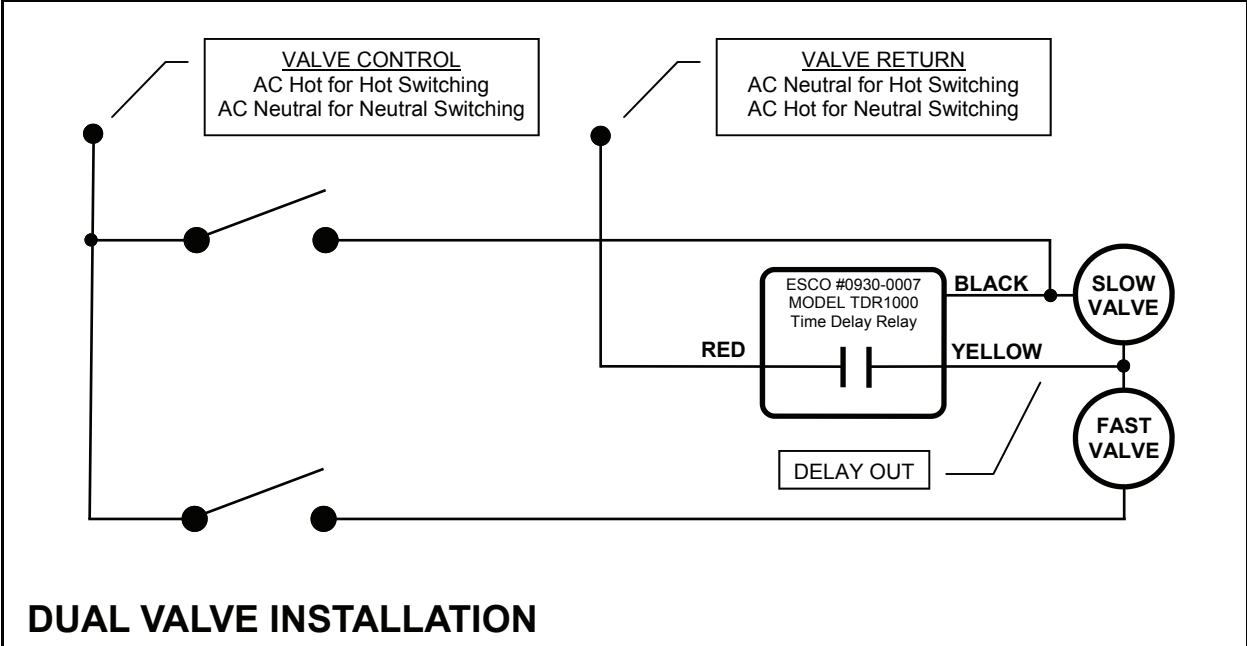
VALVE CONTROL
AC Hot for Hot Switching
AC Neutral for Neutral Switching

VALVE RETURN
AC Neutral for Hot Switching
AC Hot for Neutral Switching

ESCO #0930-0007
MODEL TDR1000
Time Delay Relay

BLACK

SLOW VALVE

RED

YELLOW

FAST VALVE

DELAY OUT

DUAL VALVE INSTALLATION